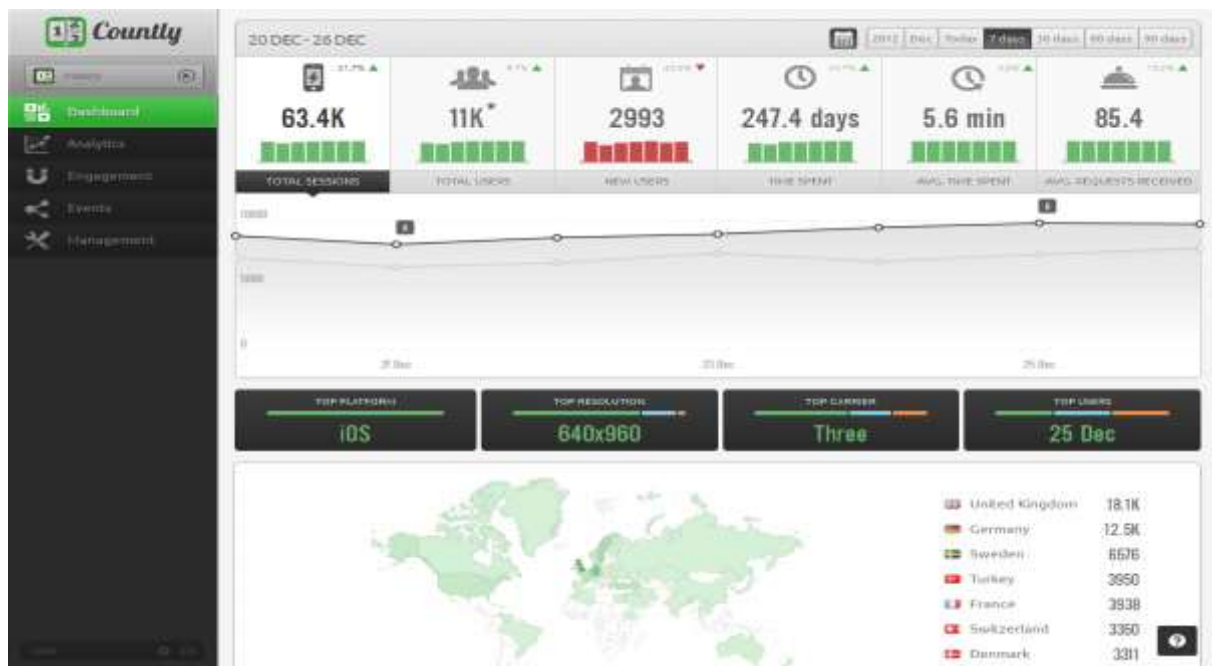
Countly

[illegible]

Dashboard
Analytics
Engagement
Events
Management

20 DEC - 26 DEC

2012 | Dec | Today | 7 days | 30 days | 60 days | 90 days

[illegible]
63.4K
TOTAL SESSIONS

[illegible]
11K*
TOTAL USERS

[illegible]
2993
NEW USERS

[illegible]
247.4 days
TIME SPENT

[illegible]
5.6 min
AVG. TIME SPENT

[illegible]
85.4
AVG. REQUESTS RECEIVED

10000
5000
0

21 Dec
23 Dec
25 Dec

TOP PLATFORM
iOS

TOP RESOLUTION
640x960

TOP CARRIER
Three

TOP USERS
25 Dec

| | |
|---|---|
| United Kingdom | 18.1K |
| Germany | 12.5K |
| Sweden | 6576 |
| Turkey | 3950 |
| France | 3938 |
| Switzerland | 3350 |
| Denmark | 3311 |